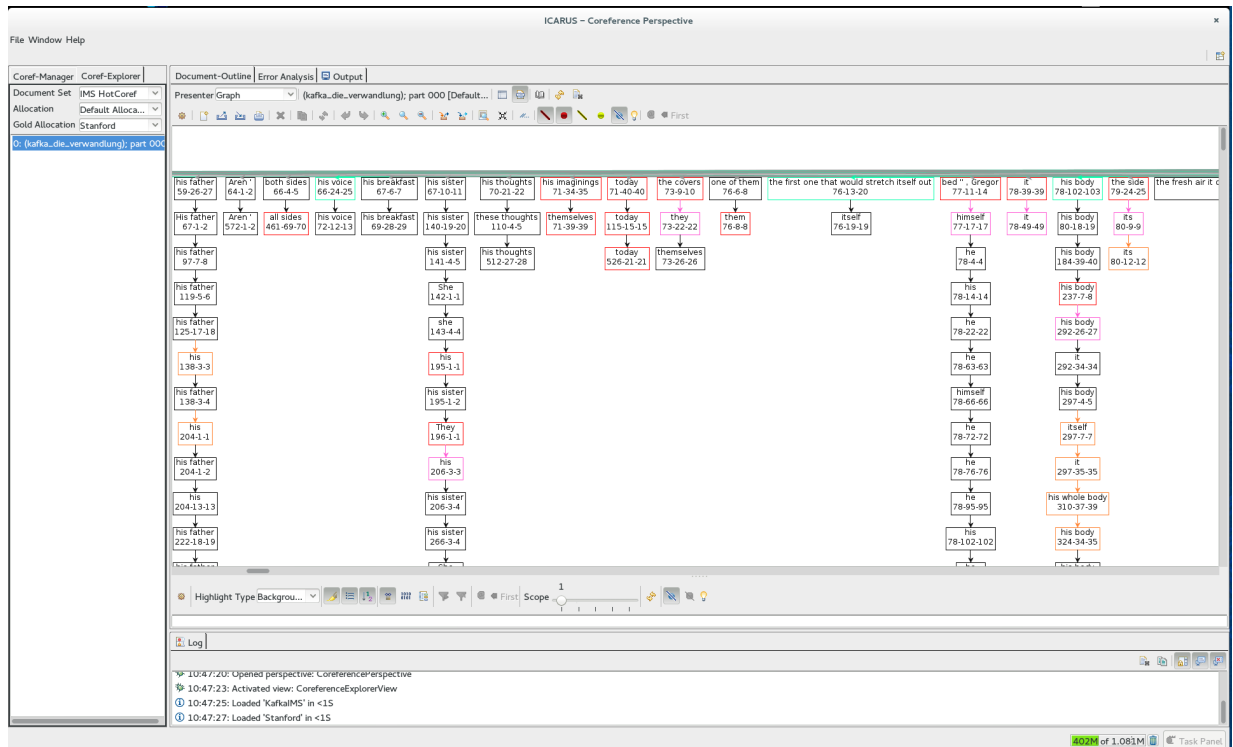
ICARUS – Coreference Perspective

File Window Help

Coref-Manager | Coref-Explorer

Document Set: IMS HotCoref
Allocation: Default Alloca...
Gold Allocation: Stanford

0: (kafka_die_verwandlung); part 000

Document-Outline | Error Analysis | Output

Presenter: Graph | (kafka_die_verwandlung); part 000 [Default...

First

his father 59-26-27
His father 67-1-2
his father 97-7-8
his father 119-5-6
his father 125-17-18
his 138-3-3
his father 138-3-4
his 204-1-1
his father 204-1-2
his 204-13-13
his father 222-18-19

Aren ' 64-1-2
Aren ' 572-1-2

both sides 66-4-5
all sides 461-69-70

his voice 66-24-25
his voice 72-12-13

his breakfast 67-6-7
his breakfast 69-28-29

his sister 67-10-11
his sister 140-19-20
his sister 141-4-5
She 142-1-1
she 143-4-4
his 195-1-1
his sister 195-1-2
They 196-1-1
his 206-3-3
his sister 206-3-4
his sister 266-3-4

his thoughts 70-21-22
these thoughts 110-4-5
his thoughts 512-27-28

his imaginings 71-34-35
themselves 71-39-39

today 71-40-40
today 115-15-15
today 526-21-21

the covers 73-9-10
they 73-22-22
themselves 73-26-26

one of them 76-6-8
them 76-8-8

the first one that would stretch itself out 76-13-20
itself 76-19-19

bed " , Gregor 77-11-14
himself 77-17-17
he 78-4-4
his 78-14-14
he 78-22-22
he 78-63-63
himself 78-66-66
he 78-72-72
he 78-76-76
he 78-95-95
his 78-102-102

it 78-39-39
it 78-49-49

his body 78-102-103
his body 80-18-19
his body 184-39-40
his body 237-7-8
his body 292-26-27
it 292-34-34
his body 297-4-5
itself 297-7-7
it 297-35-35
his whole body 310-37-39
his body 324-34-35

the side 79-24-25
its 80-9-9
its 80-12-12

the fresh air it

Highlight Type: Backgrou... | First | Scope 1

Log

10:47:20: Opened perspective: CoreferencePerspective
10:47:23: Activated view: CoreferenceExplorerView
10:47:25: Loaded 'KafkaIMS' in <1S
10:47:27: Loaded 'Stanford' in <1S

402M of 1.081M | Task Panel